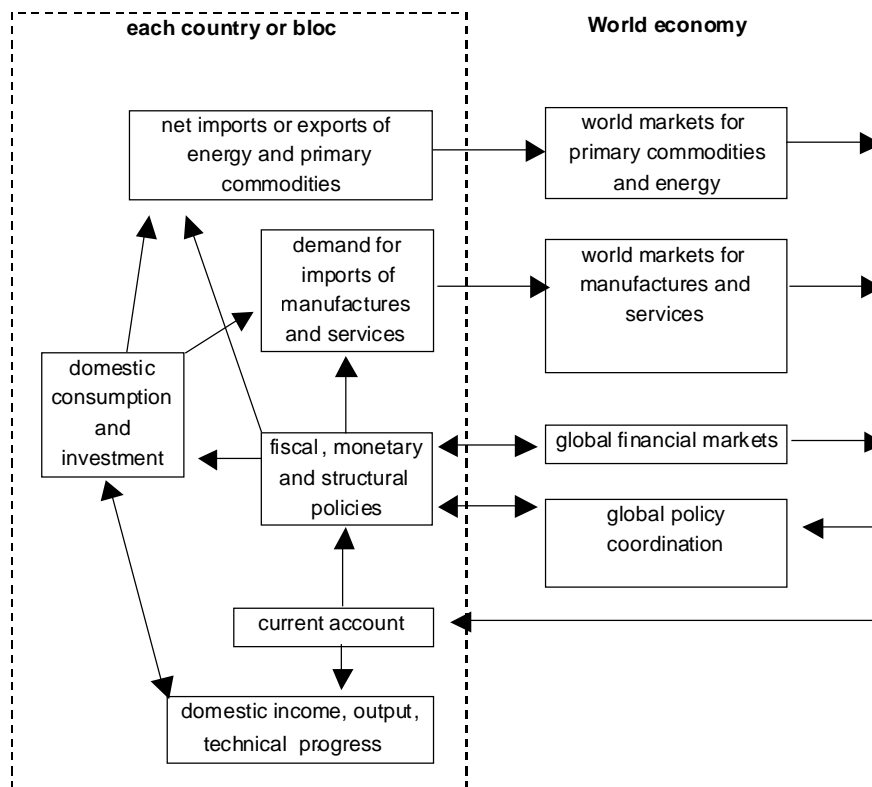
each country or bloc

World economy

net imports or exports of energy and primary commodities

world markets for primary commodities and energy

demand for imports of manufactures and services

world markets for manufactures and services

domestic consumption and investment

fiscal, monetary and structural policies

global financial markets

global policy coordination

current account

domestic income, output, technical progress